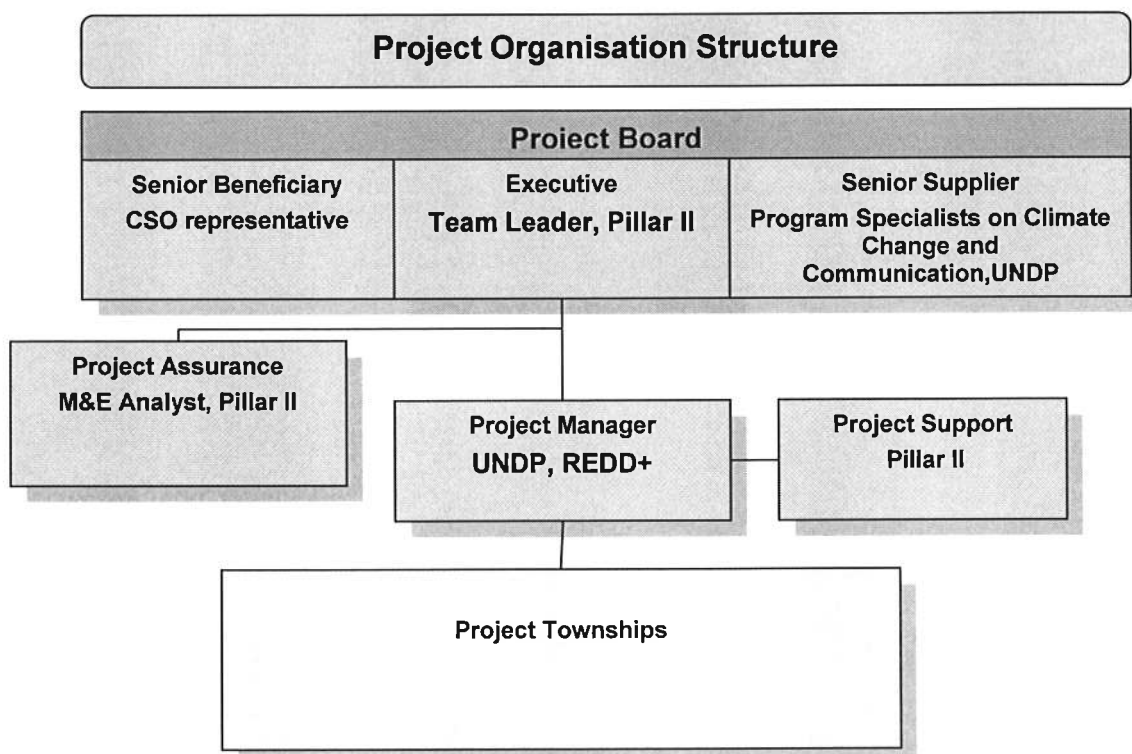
Project Organisation Structure

Proiect Board

Senior Beneficiary
CSO representative

Executive
Team Leader, Pillar II

Senior Supplier
Program Specialists on Climate Change and Communication,UNDP

Project Assurance
M&E Analyst, Pillar II

Project Manager
UNDP, REDD+

Project Support
Pillar II

Project Townships